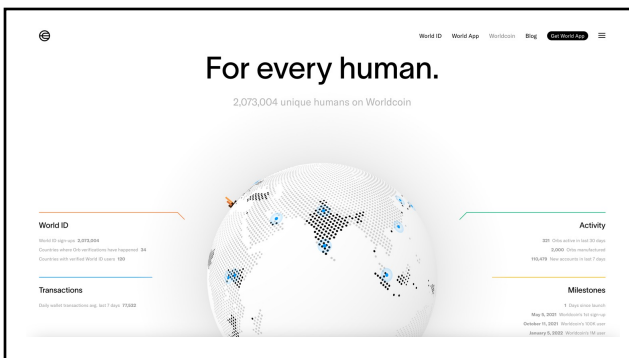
World ID World App Worldcoin Blog Get World App

For every human.

2,073,004 unique humans on Worldcoin

World ID

World ID sign ups 2,073,004

Countries where Orb verifications have happened 34

Countries with verified World ID users 120

Transactions

Daily wallet transactions avg. last 7 days 77,683

Activity

301 Orbs active in last 30 days

2,000 Orbs manufactured

110,475 New accounts in last 7 days

Milestones

1 Days since launch

May 8, 2021 Worldcoin's 1st sign-up

October 11, 2021 Worldcoin's 100K user

January 5, 2022 Worldcoin's 1M user